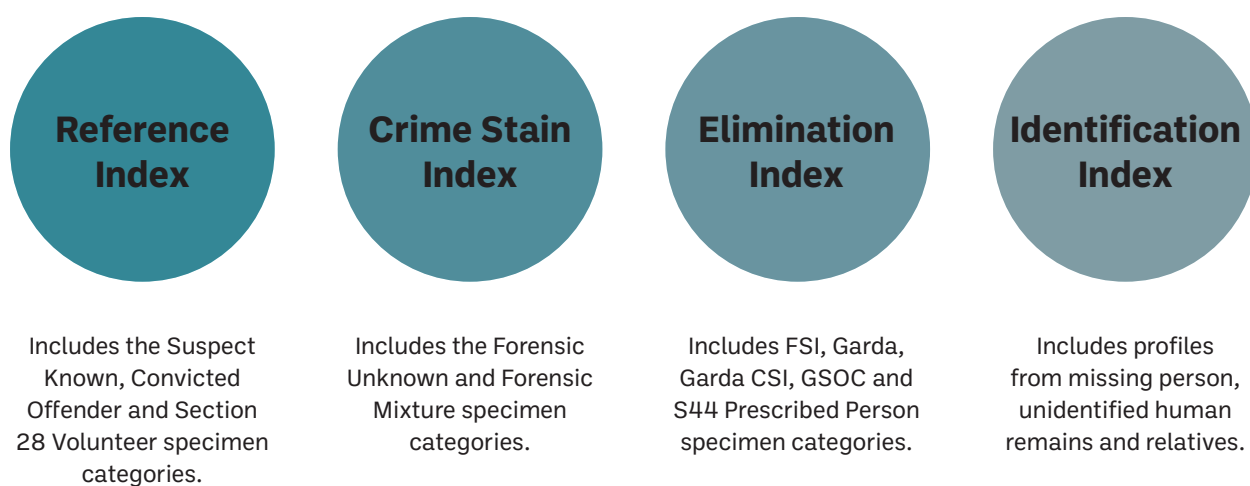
Reference Index

Crime Stain Index

Elimination Index

Identification Index

Includes the Suspect Known, Convicted Offender and Section 28 Volunteer specimen categories.

Includes the Forensic Unknown and Forensic Mixture specimen categories.

Includes FSI, Garda, Garda CSI, GSOC and S44 Prescribed Person specimen categories.

Includes profiles from missing person, unidentified human remains and relatives.